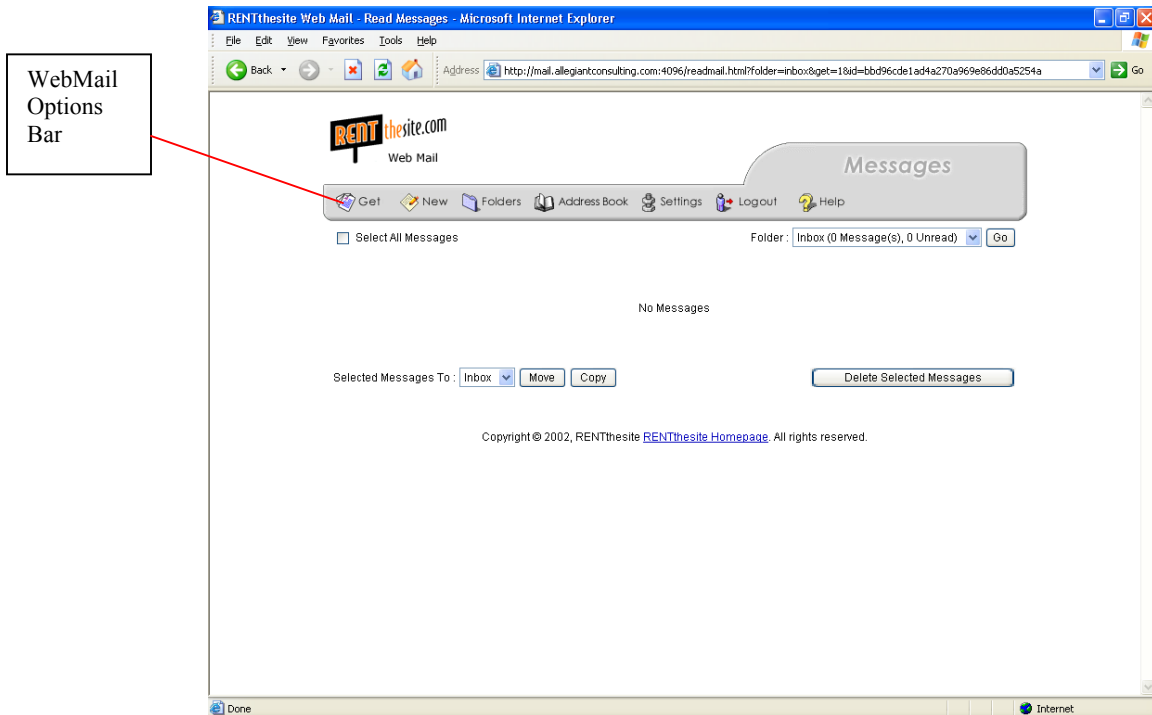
WebMail Options Bar

RENTthesite Web Mail - Read Messages - Microsoft Internet Explorer

File Edit View Favorites Tools Help

Back Address http://mail.allegiantconsulting.com:4096/readmail.html?folder=inbox&get=1&id=bbd96cde1ad4a270a969e86dd0a5254a Go

RENT thesite.com
Web Mail

Messages

Get New Folders Address Book Settings Logout Help

Select All Messages

Folder : Inbox (0 Message(s), 0 Unread) Go

No Messages

Selected Messages To : Inbox Move Copy

Delete Selected Messages

Copyright © 2002, RENTthesite RENTthesite Homepage. All rights reserved.

Done

Internet